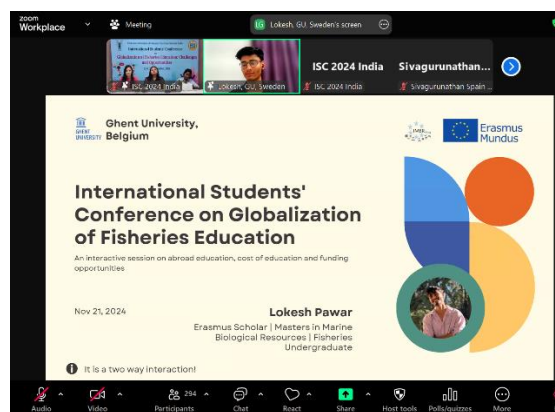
zoom
Workplace

Meeting

LG Lokesh, GU, Sweden's screen

ISC 2024 India
Lokesh, GU, Sweden
ISC 2024 India
ISC 2024 India
Sivagurunathan...
Sivagurunathan Spain

Ghent University, Belgium

IMBRSea

Erasmus Mundus

International Students' Conference on Globalization of Fisheries Education

An interactive session on abroad education, cost of education and funding opportunities

Nov 21, 2024

Lokesh Pawar

Erasmus Scholar | Masters in Marine Biological Resources | Fisheries Undergraduate

It is a two way interaction!

Audio
Video
Participants 294
Chat
React
Share
Host tools
Polls/quizzes
More